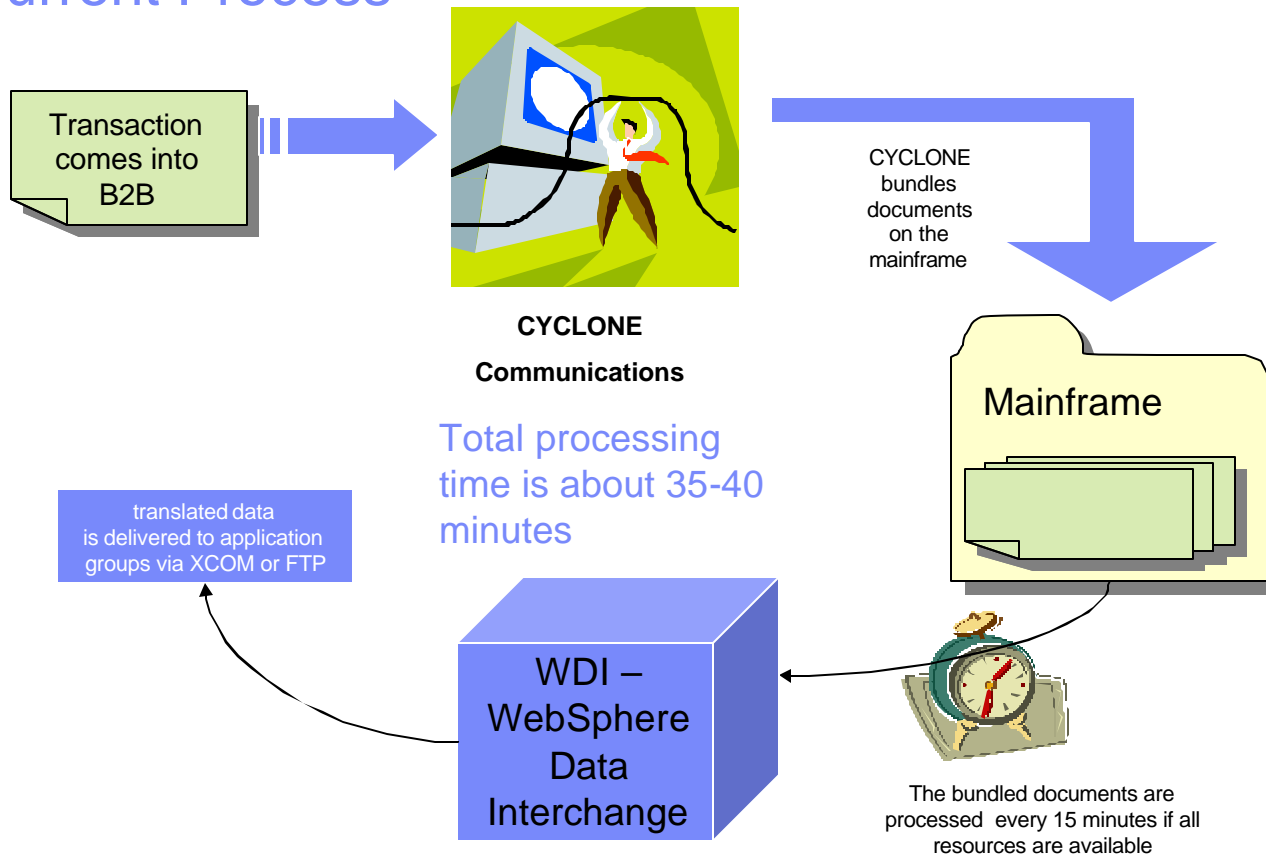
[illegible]

Transaction comes into B2B

CYCLONE

Communications

CYCLONE bundles documents on the mainframe

Mainframe

Total processing time is about 35-40 minutes

translated data is delivered to application groups via XCOM or FTP

WDI – WebSphere Data Interchange

The bundled documents are processed every 15 minutes if all resources are available